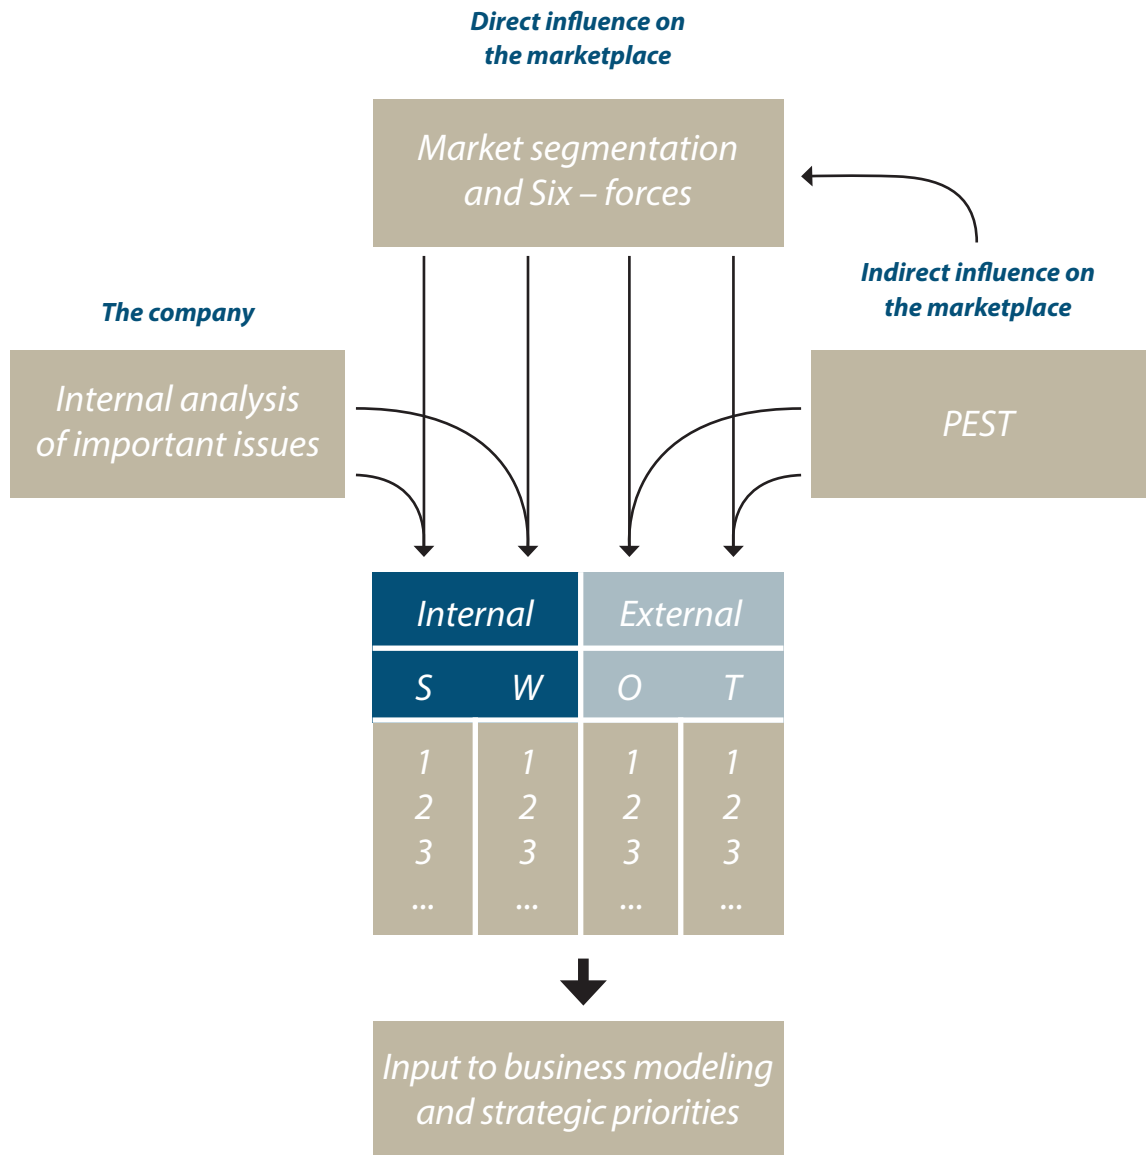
Direct influence on the marketplace

Market segmentation and Six – forces

Indirect influence on the marketplace

The company

Internal analysis of important issues

PEST

| Internal | | External | |
|---|---|---|---|
| S | W | O | T |
| 1<br>2<br>3<br>... | 1<br>2<br>3<br>... | 1<br>2<br>3<br>... | 1<br>2<br>3<br>... |

Input to business modeling and strategic priorities